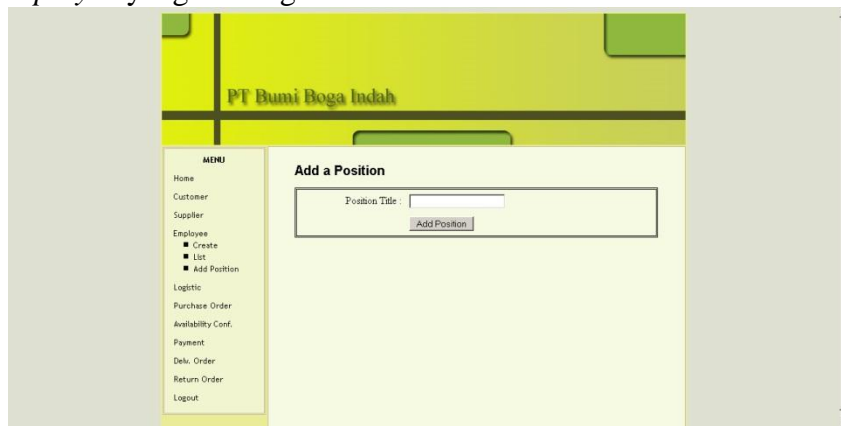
PT Bumi Boga Indah

MENU
Home
Customer
Supplier
Employee
- Create
- List
- Add Position
Logistic
Purchase Order
Availability Conf.
Payment
Delv. Order
Return Order
Logout

Add a Position

Position Title :

Add Position